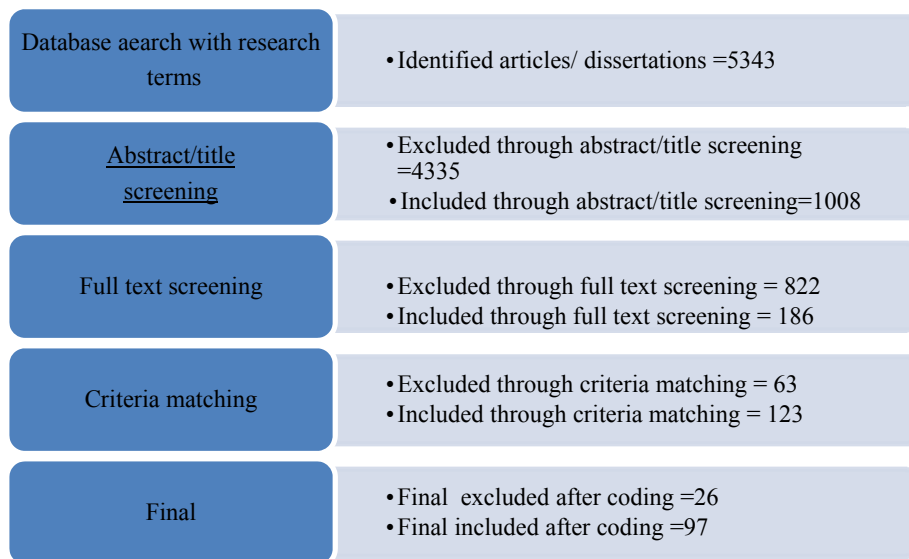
Database aearch with research terms

• Identified articles/ dissertations =5343

Abstract/title screening

• Excluded through abstract/title screening =4335
• Included through abstract/title screening=1008

Full text screening

• Excluded through full text screening = 822
• Included through full text screening = 186

Criteria matching

• Excluded through criteria matching = 63
• Included through criteria matching = 123

Final

• Final excluded after coding =26
• Final included after coding =97